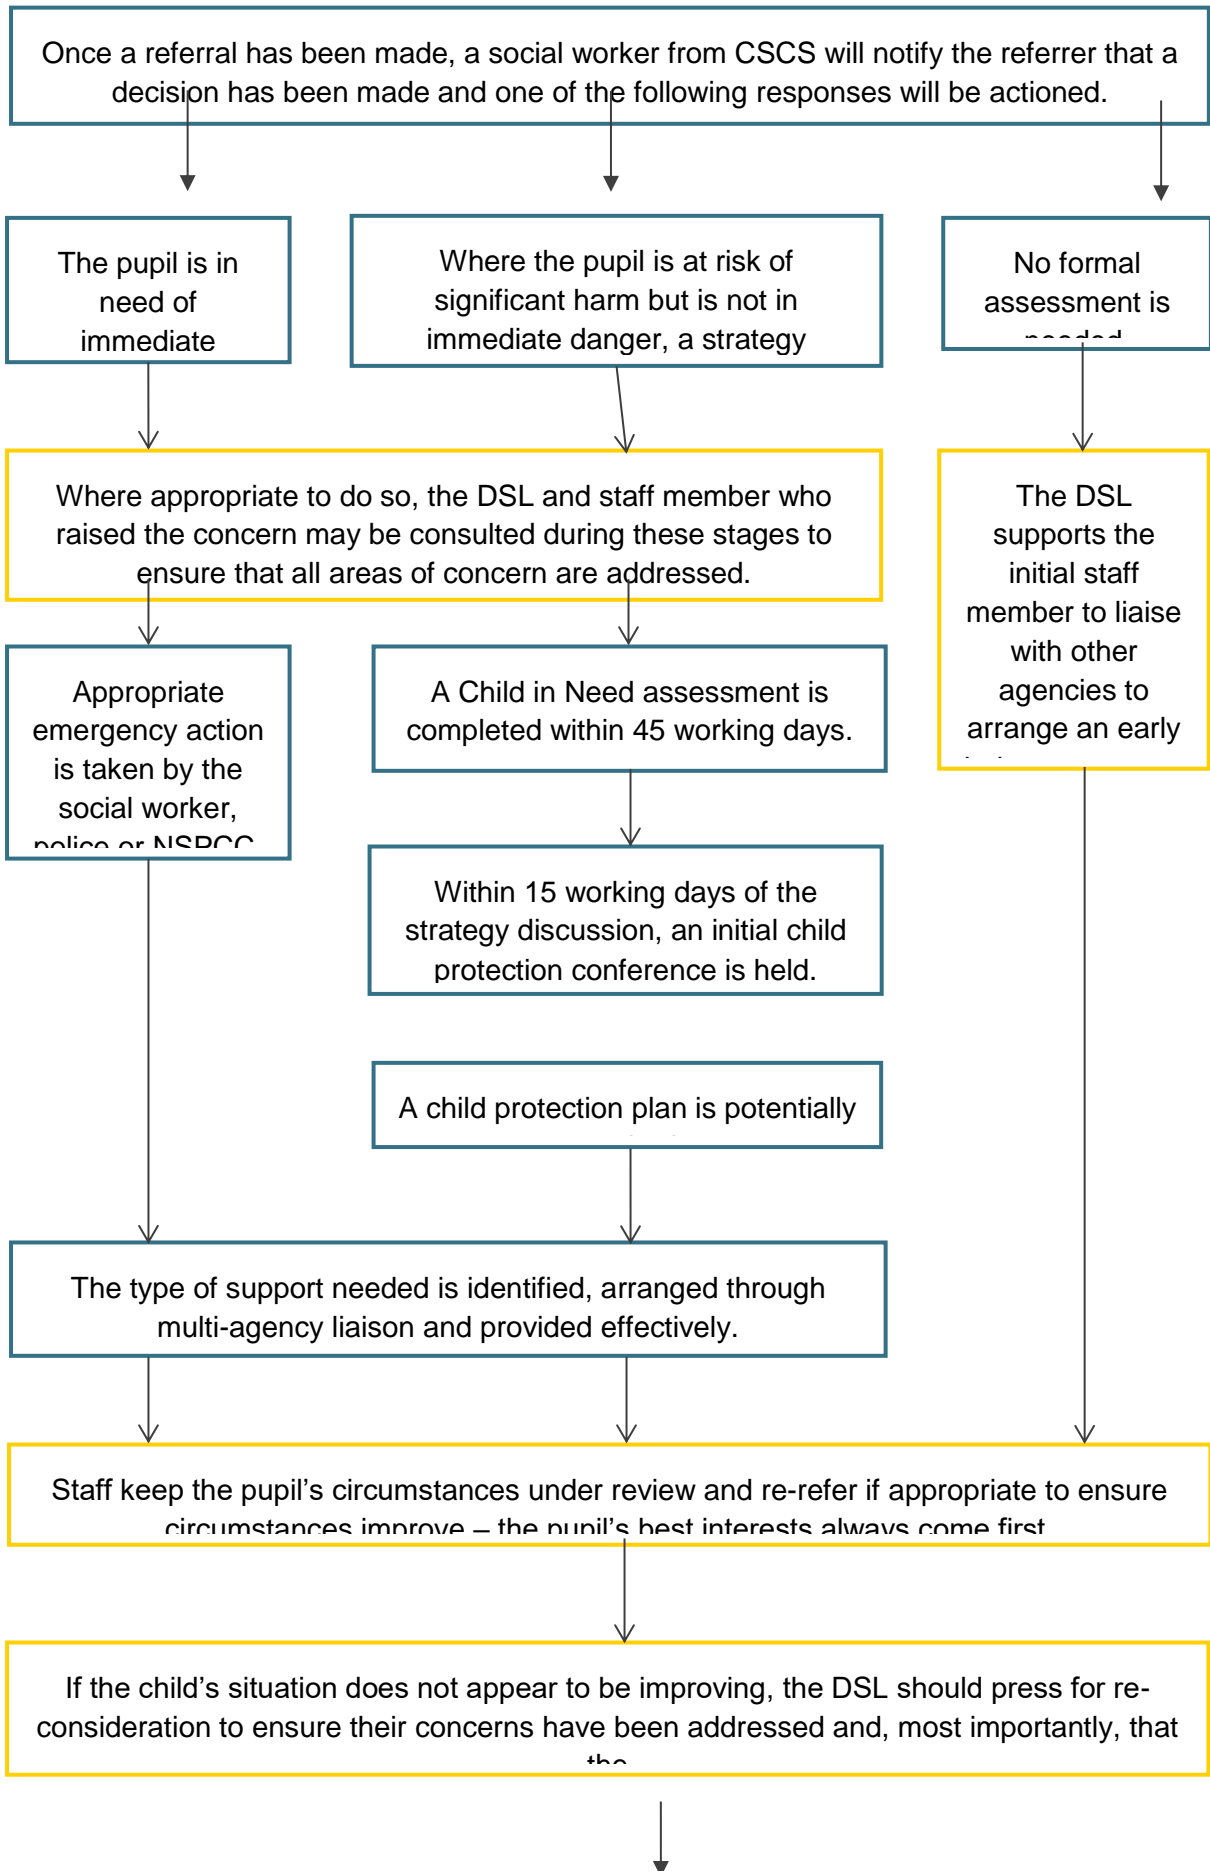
Once a referral has been made, a social worker from CSCS will notify the referrer that a decision has been made and one of the following responses will be actioned.

The pupil is in need of immediate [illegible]

Where the pupil is at risk of significant harm but is not in immediate danger, a strategy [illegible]

No formal assessment is needed

Where appropriate to do so, the DSL and staff member who raised the concern may be consulted during these stages to ensure that all areas of concern are addressed.

The DSL supports the initial staff member to liaise with other agencies to arrange an early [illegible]

Appropriate emergency action is taken by the social worker, police or NSPCC

A Child in Need assessment is completed within 45 working days.

Within 15 working days of the strategy discussion, an initial child protection conference is held.

A child protection plan is potentially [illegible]

The type of support needed is identified, arranged through multi-agency liaison and provided effectively.

Staff keep the pupil's circumstances under review and re-refer if appropriate to ensure circumstances improve – the pupil's best interests always come first

If the child's situation does not appear to be improving, the DSL should press for re-consideration to ensure their concerns have been addressed and, most importantly, that the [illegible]